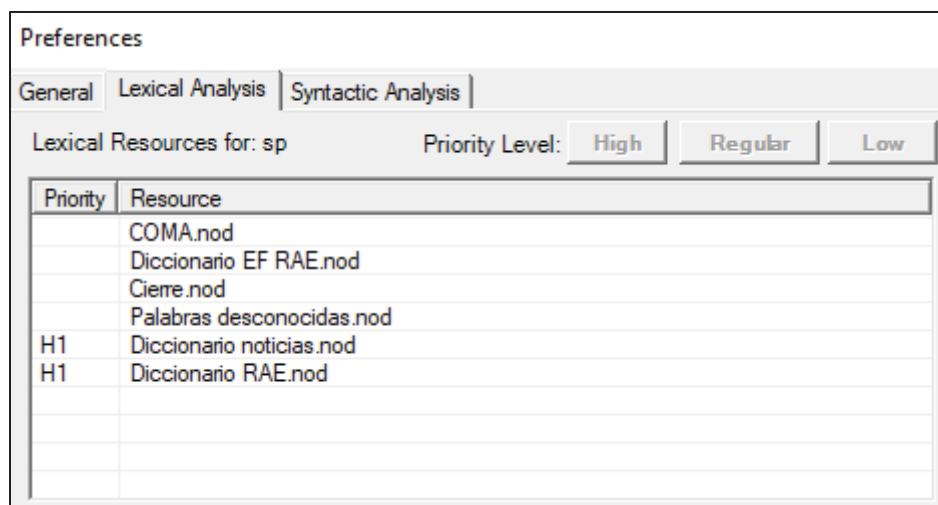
Preferences

General | Lexical Analysis | Syntactic Analysis

Lexical Resources for: sp

Priority Level: High | Regular | Low

| Priority | Resource |
|---|---|
| | COMA.nod |
| | Diccionario EF RAE.nod |
| | Cierre.nod |
| | Palabras desconocidas.nod |
| H1 | Diccionario noticias.nod |
| H1 | Diccionario RAE.nod |